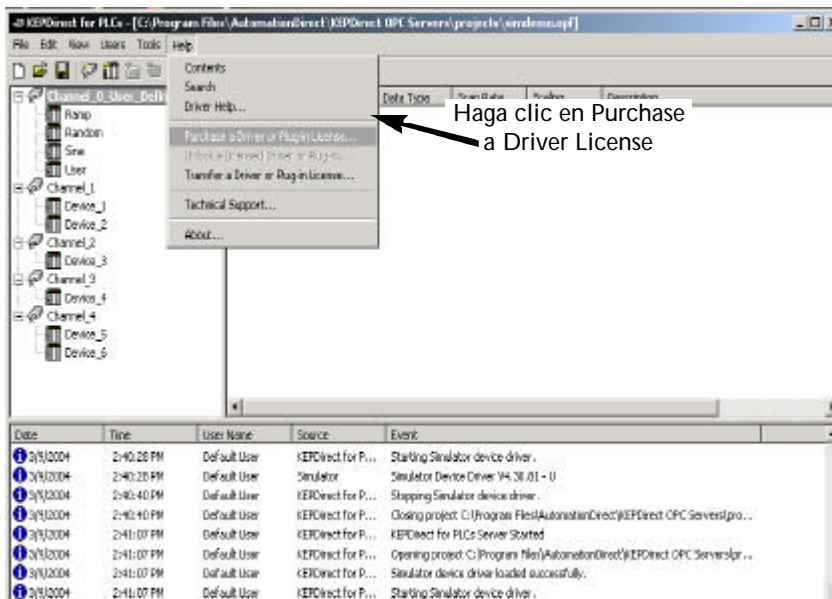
KEPDirect for PLCs - [C:\Program Files\AutomationDirect\KEPDirect OPC Servers\projects\simdemo.opf]

File Edit View Users Tools Help

Contents
Search
Driver Help...
Purchase a Driver or Plugin License...
Unlock Licensed Driver or Plugins...
Transfer a Driver or Plug-in License...
Technical Support...
About...

Channel_0_User_Defi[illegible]
Ramp
Random
Sine
User
Channel_1
Device_1
Device_2
Channel_2
Device_3
Channel_3
Device_4
Channel_4
Device_5
Device_6

Data Type | Scan Rate | Scaling | Description

Haga clic en Purchase a Driver License

| Date | Time | User Name | Source | Event |
|---|---|---|---|---|
| 3/9/2004 | 2:40:28 PM | Default User | KEPDirect for P... | Starting Simulator device driver. |
| 3/9/2004 | 2:40:28 PM | Default User | Simulator | Simulator Device Driver V4.30.81 - U |
| 3/9/2004 | 2:40:40 PM | Default User | KEPDirect for P... | Stopping Simulator device driver. |
| 3/9/2004 | 2:40:40 PM | Default User | KEPDirect for P... | Closing project C:\Program Files\AutomationDirect\KEPDirect OPC Servers\pro... |
| 3/9/2004 | 2:41:07 PM | Default User | KEPDirect for P... | KEPDirect for PLCs Server Started |
| 3/9/2004 | 2:41:07 PM | Default User | KEPDirect for P... | Opening project C:\Program Files\AutomationDirect\KEPDirect OPC Servers\pr... |
| 3/9/2004 | 2:41:07 PM | Default User | KEPDirect for P... | Simulator device driver loaded successfully. |
| 3/9/2004 | 2:41:07 PM | Default User | KEPDirect for P... | Starting Simulator device driver. |